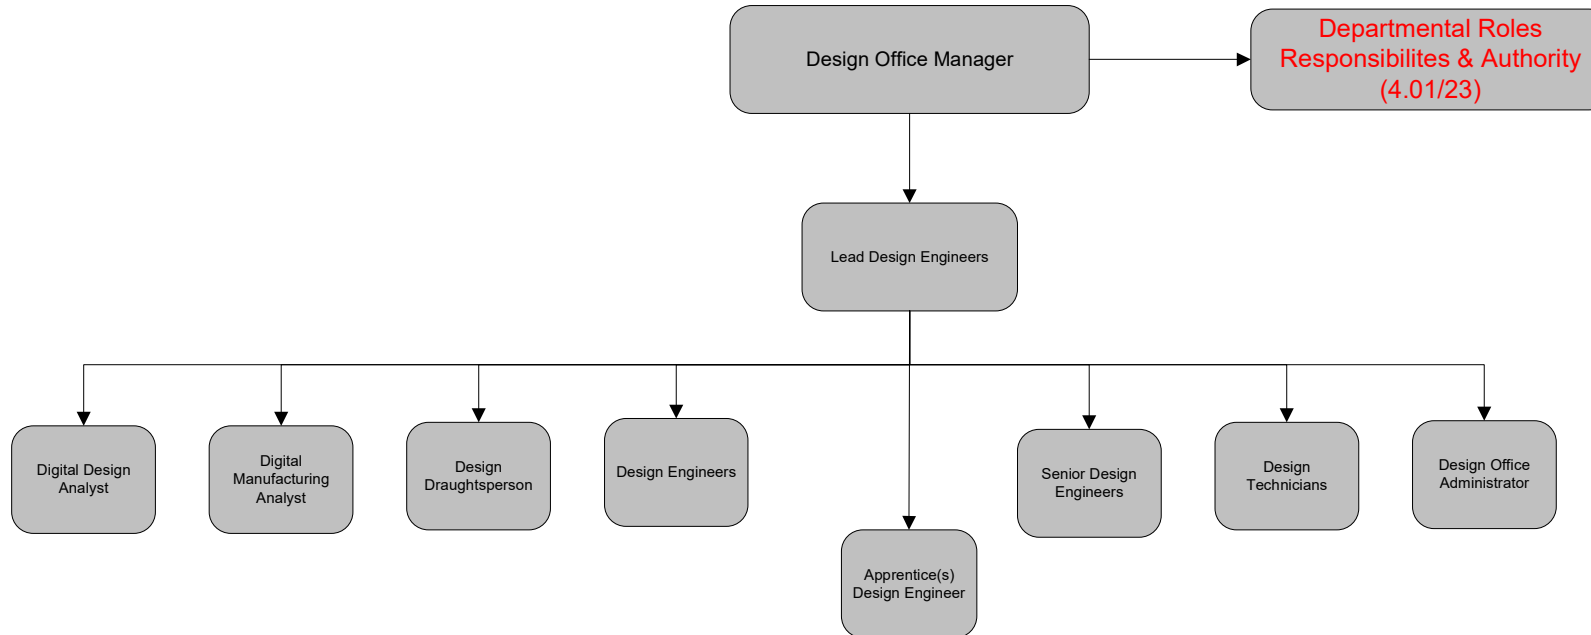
Design Office Manager

Departmental Roles Responsibilites & Authority (4.01/23)

Lead Design Engineers

Digital Design Analyst

Digital Manufacturing Analyst

Design Draughtsperson

Design Engineers

Apprentice(s) Design Engineer

Senior Design Engineers

Design Technicians

Design Office Administrator